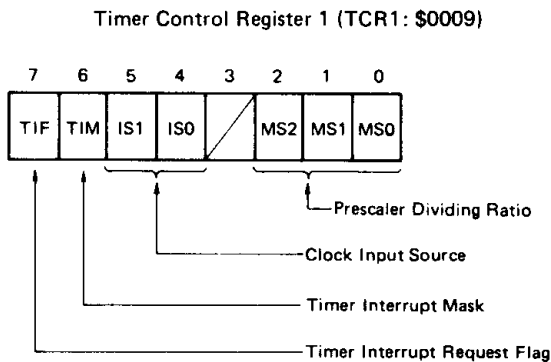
Timer Control Register 1 (TCR1: \$0009)

| 7 | 6 | 5 | 4 | 3 | 2 | 1 | 0 |
|---|---|---|---|---|---|---|---|
| TIF | TIM | IS1 | IS0 | / | MS2 | MS1 | MS0 |

Prescaler Dividing Ratio

Clock Input Source

Timer Interrupt Mask

Timer Interrupt Request Flag